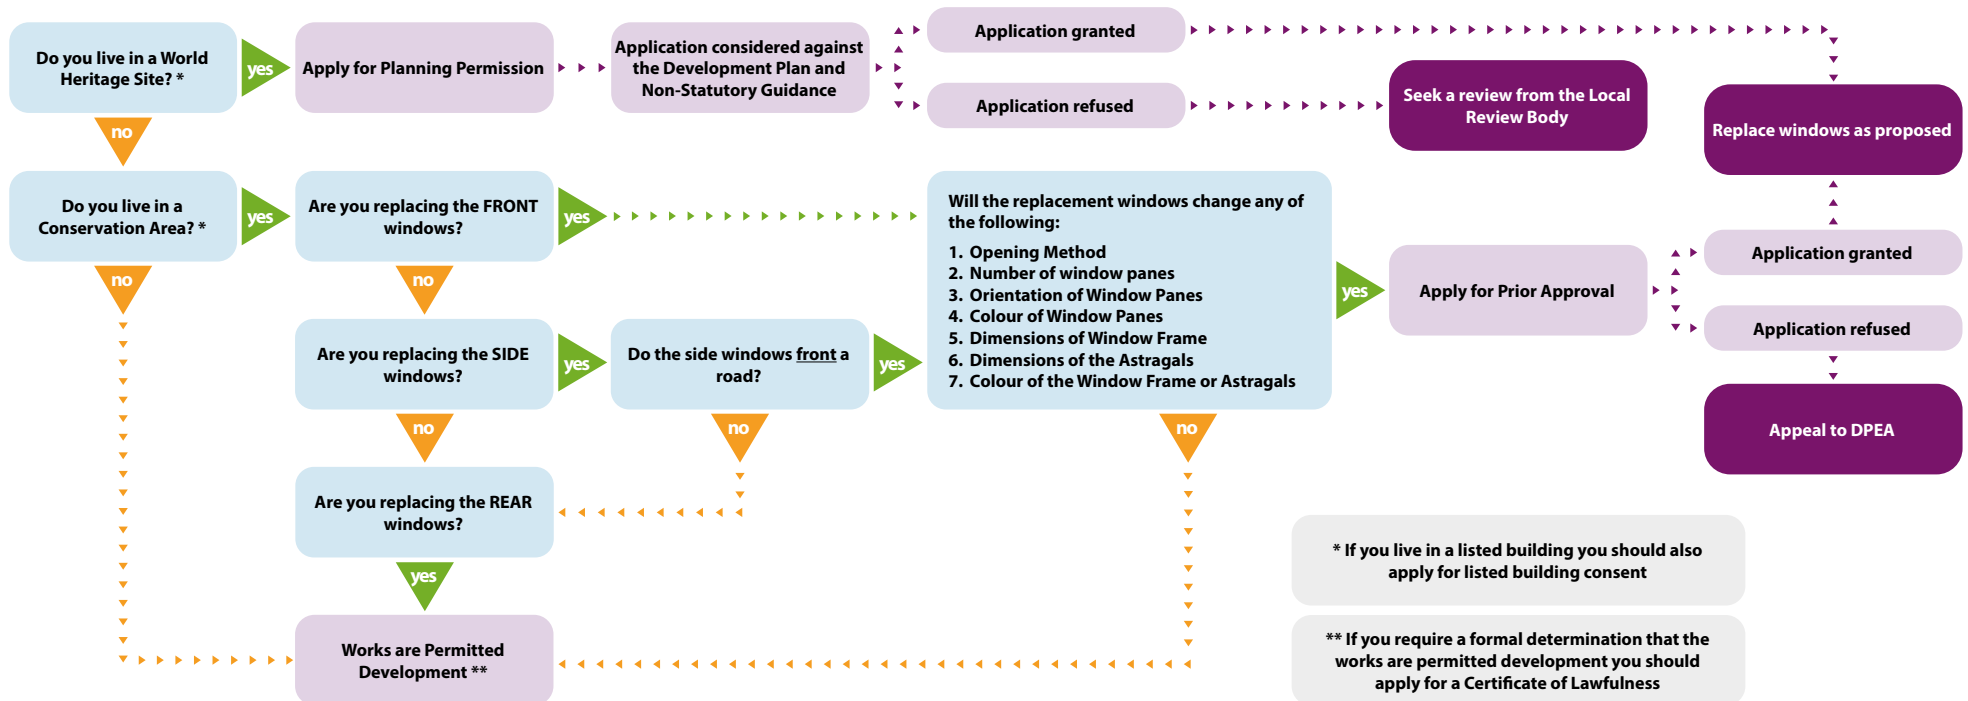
Do you live in a World Heritage Site? *

yes

Apply for Planning Permission

Application considered against the Development Plan and Non-Statutory Guidance

Application granted

Application refused

Seek a review from the Local Review Body

Replace windows as proposed

no

Do you live in a Conservation Area? *

yes

Are you replacing the FRONT windows?

yes

Will the replacement windows change any of the following:

1. Opening Method
2. Number of window panes
3. Orientation of Window Panes
4. Colour of Window Panes
5. Dimensions of Window Frame
6. Dimensions of the Astragals
7. Colour of the Window Frame or Astragals

yes

Apply for Prior Approval

Application granted

Application refused

Appeal to DPEA

no

no

Are you replacing the SIDE windows?

yes

Do the side windows front a road?

yes

no

no

no

Are you replacing the REAR windows?

yes

Works are Permitted Development **

* If you live in a listed building you should also apply for listed building consent

** If you require a formal determination that the works are permitted development you should apply for a Certificate of Lawfulness